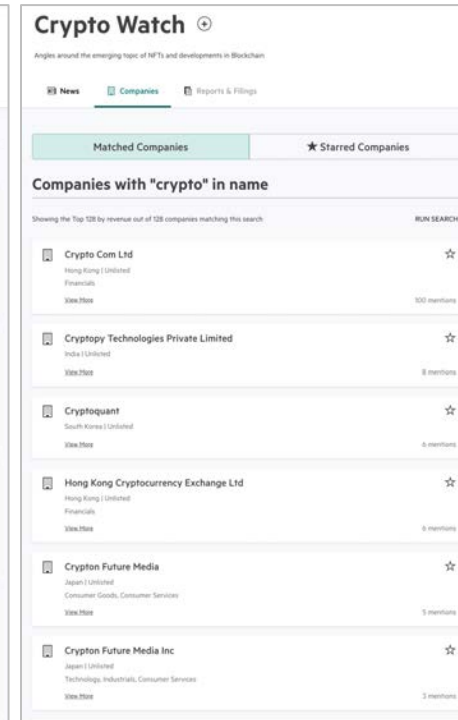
Crypto Watch ⊕

Angles around the emerging topic of NFTs and developments in Blockchain

News Companies Reports & Fillings

Matched Companies ★ Starred Companies

Companies with "crypto" in name

Showing the Top 128 by revenue out of 128 companies matching this search RUN SEARCH

Crypto Com Ltd
Hong Kong | Unlisted
Financials
View More
100 mentions

Cryptopy Technologies Private Limited
India | Unlisted
View More
8 mentions

Cryptoquant
South Korea | Unlisted
View More
6 mentions

Hong Kong Cryptocurrency Exchange Ltd
Hong Kong | Unlisted
Financials
View More
6 mentions

Crypton Future Media
Japan | Unlisted
Consumer Goods, Consumer Services
View More
5 mentions

Crypton Future Media Inc
Japan | Unlisted
Technology, Industrials, Consumer Services
View More
3 mentions